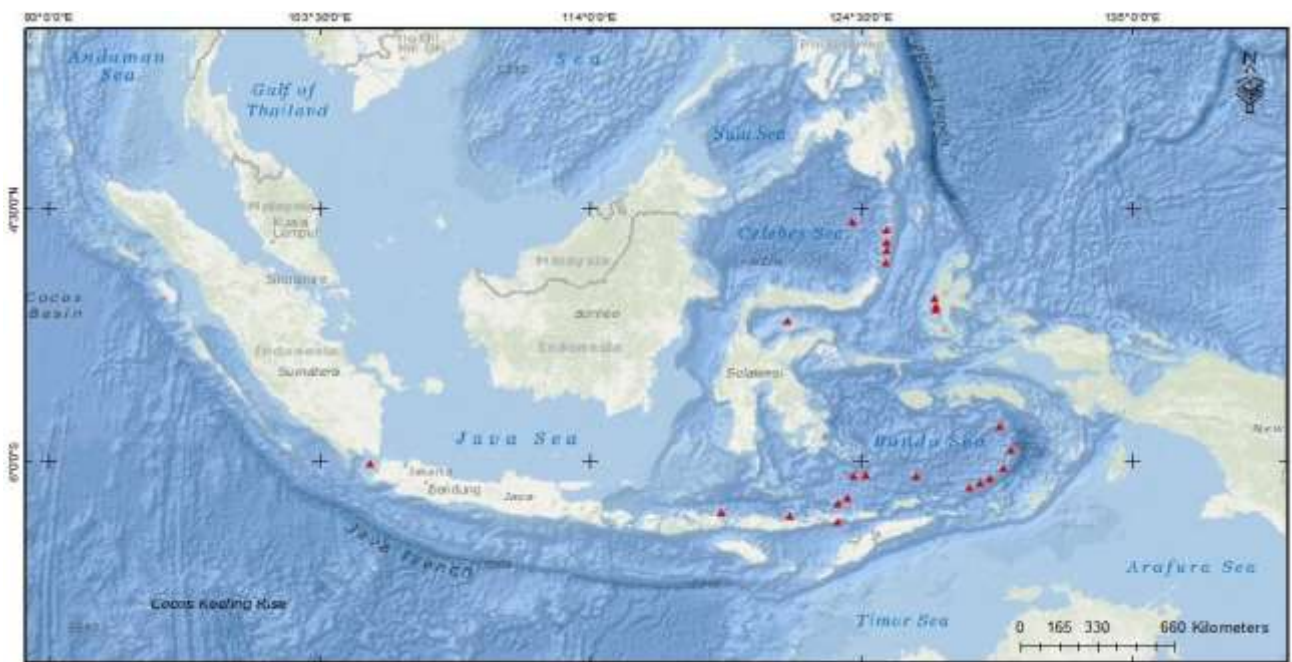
93°0'0"E
103°30'0"E
114°0'0"E
124°30'0"E
135°0'0"E

Andaman Sea
Gulf of Thailand
Sea
Sulu Sea
Celebes Sea
Malaysia
Kuala Lumpur
Singapore
Malaysia
Borneo
Indonesia
Cocos Basin
Indonesia
Sumatera
Sulawesi
Java Sea
Banda Sea
Jakarta
Bandung
Java
Java Trench
Arafura Sea
Cocos Keeling Rise
Timor Sea
New
4°30'0"N
0°0'0"
0 165 330 660 Kilometers